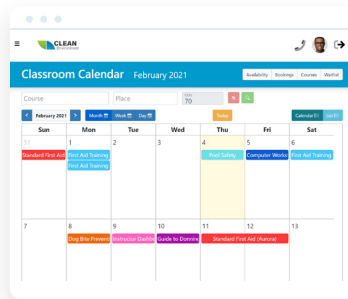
CLEAN Environmental

Classroom Calendar February 2021

Availability Bookings Courses Waitlist

Course

Place

Max 70

< February 2021 >

Month Week Day

Today

Calendar All

| Sun | Mon | Tue | Wed | Thu | Fri | Sat |
|---|---|---|---|---|---|---|
| 31 Standard First Aid | 1 First Aid Training First Aid Training | 2 | 3 | 4 Pool Safety | 5 Computer Works | 6 First Aid Training |
| 7 | 8 Dog Bite Prevent | 9 Instructor Dashbo | 10 Guide to Domino | 11 Standard First Aid (Aurora) | 12 | 13 |